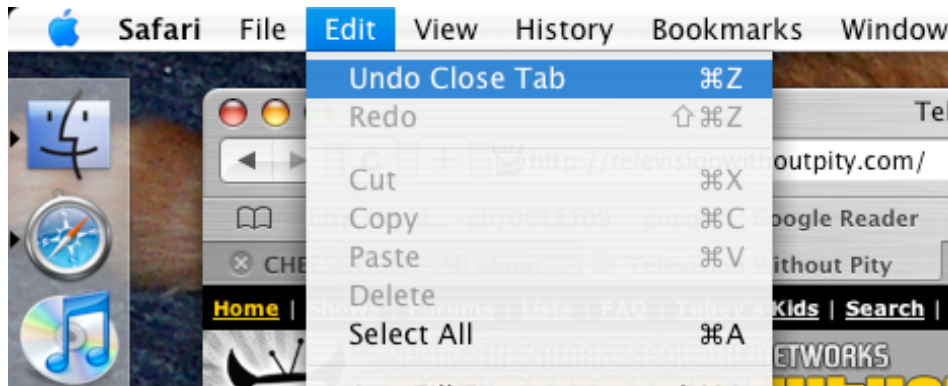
Safari File Edit View History Bookmarks Window

Undo Close Tab ⌘Z
Redo ⇧⌘Z
Cut ⌘X
Copy ⌘C
Paste ⌘V
Delete
Select All ⌘A

Te
http://televisionwithoutpity.com/
Google Reader
CHE
Television Without Pity
Home | Shows | Forums | Lists | FAQ | Tubey's Kids | Search |
NETWORKS